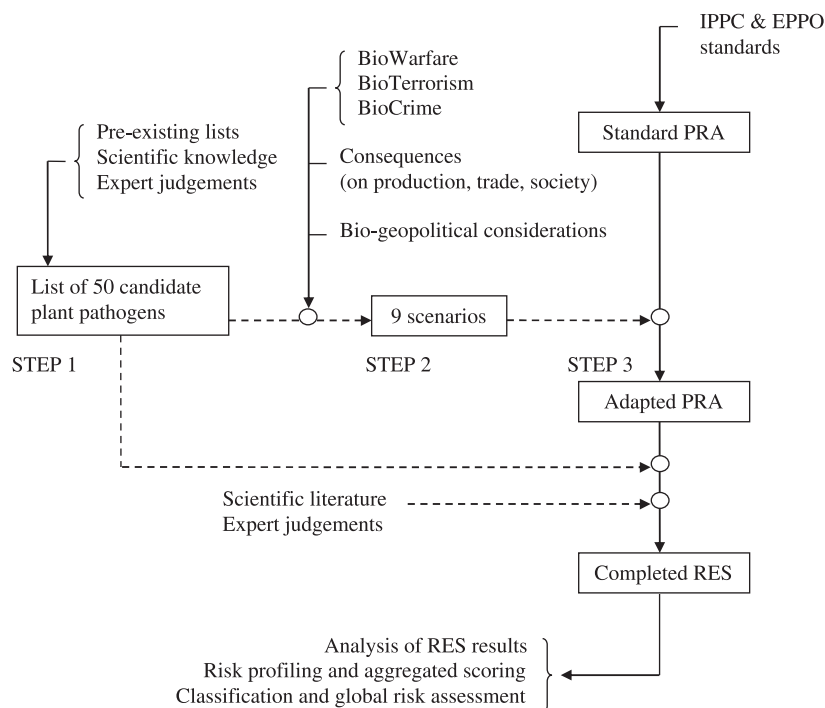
IPPC & EPPO standards

BioWarfare
BioTerrorism
BioCrime

Pre-existing lists
Scientific knowledge
Expert judgements

Standard PRA

Consequences (on production, trade, society)

Bio-geopolitical considerations

List of 50 candidate plant pathogens

9 scenarios

STEP 1

STEP 2

STEP 3

Adapted PRA

Scientific literature
Expert judgements

Completed RES

Analysis of RES results
Risk profiling and aggregated scoring
Classification and global risk assessment